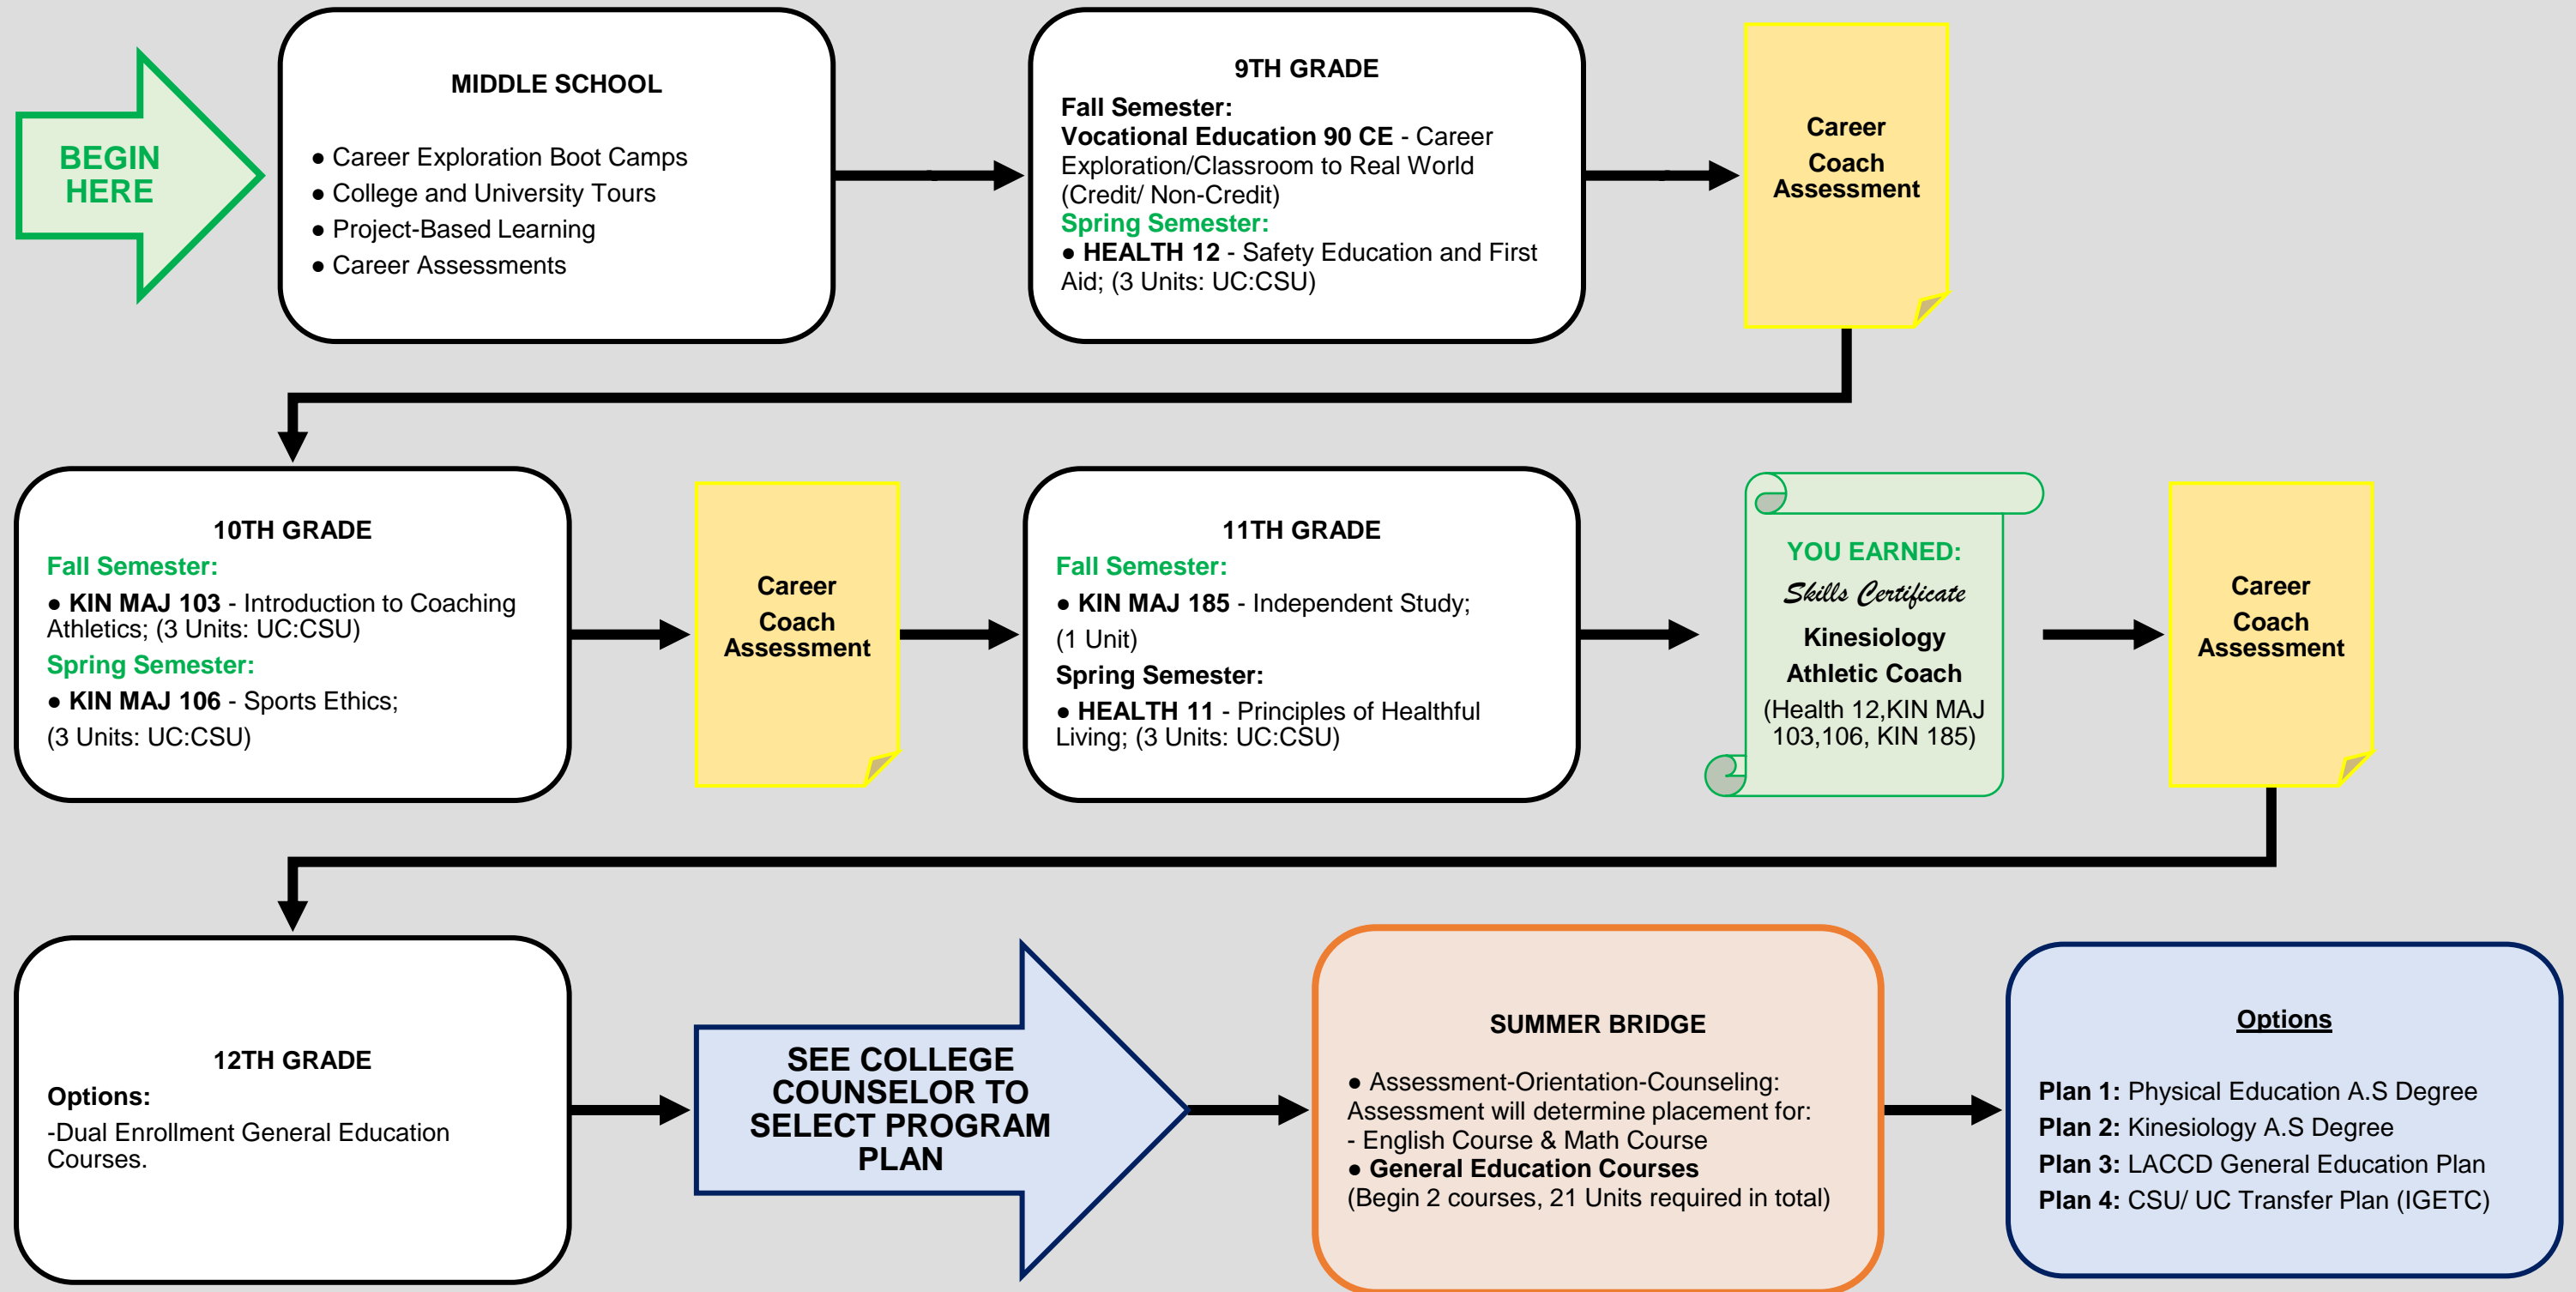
BEGIN HERE

MIDDLE SCHOOL

● Career Exploration Boot Camps
● College and University Tours
● Project-Based Learning
● Career Assessments

9TH GRADE
Fall Semester:
Vocational Education 90 CE - Career Exploration/Classroom to Real World (Credit/ Non-Credit)
Spring Semester:
● HEALTH 12 - Safety Education and First Aid; (3 Units: UC:CSU)

Career Coach Assessment

10TH GRADE
Fall Semester:
● KIN MAJ 103 - Introduction to Coaching Athletics; (3 Units: UC:CSU)
Spring Semester:
● KIN MAJ 106 - Sports Ethics; (3 Units: UC:CSU)

Career Coach Assessment

11TH GRADE
Fall Semester:
● KIN MAJ 185 - Independent Study; (1 Unit)
Spring Semester:
● HEALTH 11 - Principles of Healthful Living; (3 Units: UC:CSU)

YOU EARNED:
Skills Certificate
Kinesiology Athletic Coach
(Health 12,KIN MAJ 103,106, KIN 185)

Career Coach Assessment

12TH GRADE
Options:
-Dual Enrollment General Education Courses.

SEE COLLEGE COUNSELOR TO SELECT PROGRAM PLAN

SUMMER BRIDGE

● Assessment-Orientation-Counseling: Assessment will determine placement for:
- English Course & Math Course
● General Education Courses
(Begin 2 courses, 21 Units required in total)

Options

Plan 1: Physical Education A.S Degree
Plan 2: Kinesiology A.S Degree
Plan 3: LACCD General Education Plan
Plan 4: CSU/ UC Transfer Plan (IGETC)